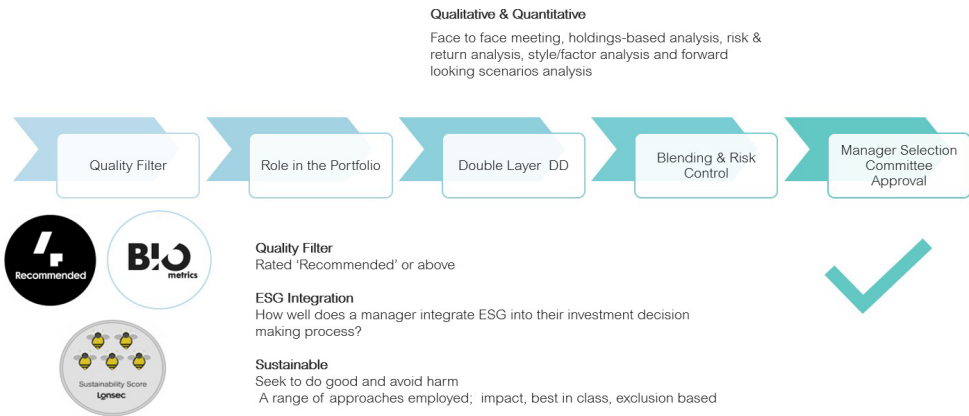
Qualitative & Quantitative

Face to face meeting, holdings-based analysis, risk & return analysis, style/factor analysis and forward looking scenarios analysis

Quality Filter

Role in the Portfolio

Double Layer DD

Blending & Risk Control

Manager Selection Committee Approval

4
Recommended

BIO
metrics

Sustainability Score
Lonsec

Quality Filter
Rated 'Recommended' or above

ESG Integration
How well does a manager integrate ESG into their investment decision making process?

Sustainable
Seek to do good and avoid harm
A range of approaches employed; impact, best in class, exclusion based